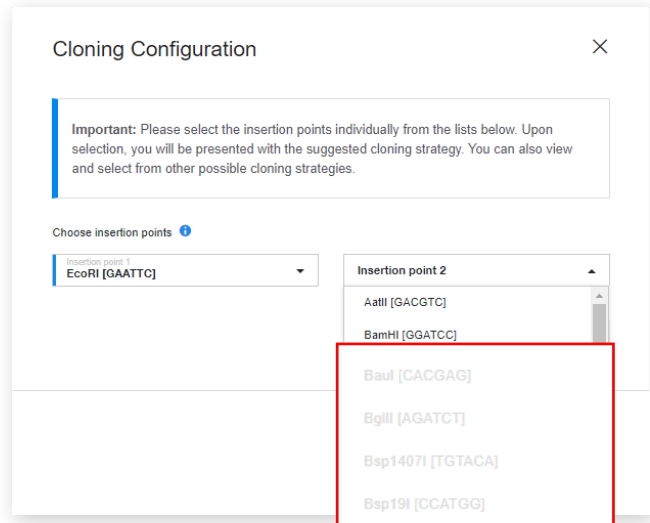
Cloning Configuration

×

**Important:** Please select the insertion points individually from the lists below. Upon selection, you will be presented with the suggested cloning strategy. You can also view and select from other possible cloning strategies.

Choose insertion points

Insertion point 1
EcoRI [GAATTC]

Insertion point 2

AatII [GACGTC]

BamHI [GGATCC]

BauI [CACGAG]

BglII [AGATCT]

Bsp1407I [TGTACA]

Bsp19I [CCATGG]